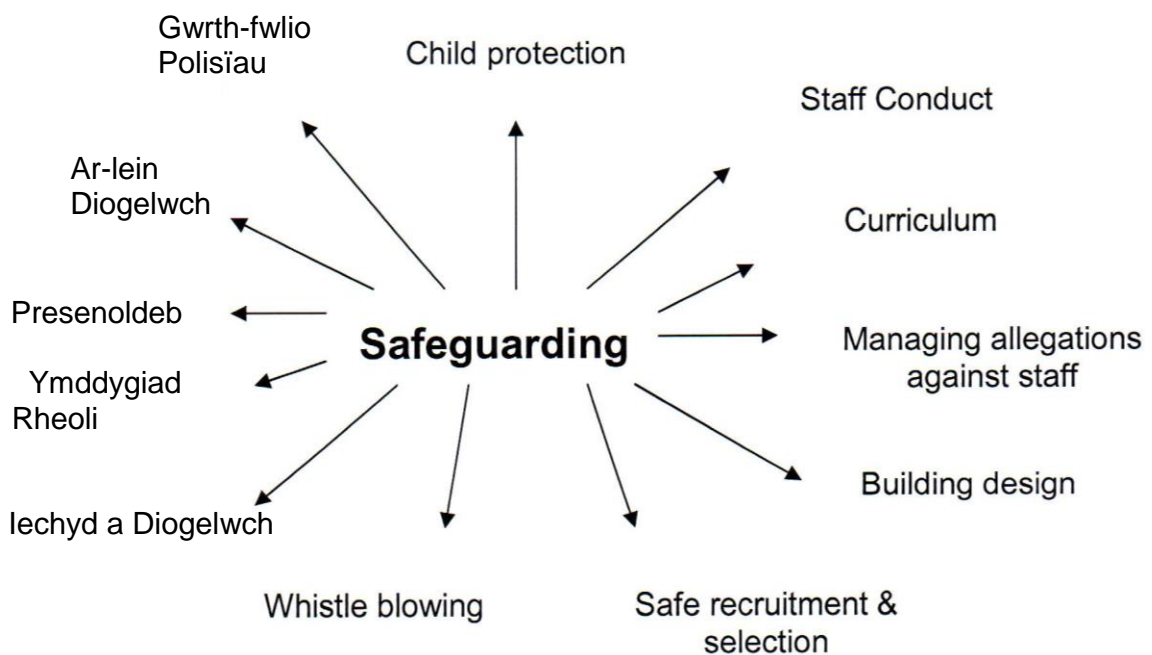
Safeguarding

Gwrth-fwlio Polisïau

Child protection

Staff Conduct

Ar-lein Diogelwch

Curriculum

Presenoldeb

Managing allegations against staff

Ymddygiad Rheoli

Building design

Iechyd a Diogelwch

Whistle blowing

Safe recruitment & selection